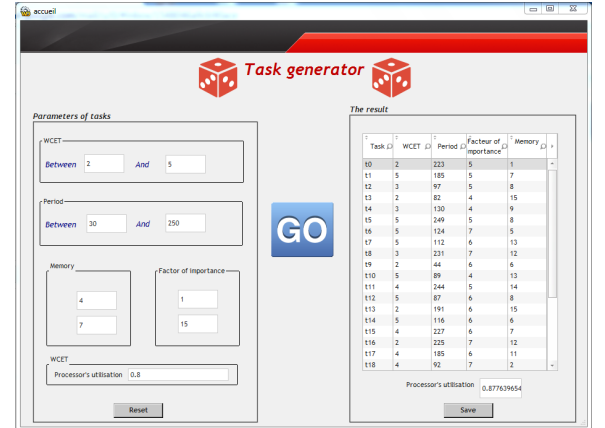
accueil

Task generator

Parameters of tasks

WCET

Between 2 And 5

Period

Between 30 And 250

GO

Memory

4

7

Factor of importance

1

15

WCET

Processor's utilisation 0.8

Reset

The result

| Task | WCET | Period | Facteur of importance | Memory |
|---|---|---|---|---|
| t0 | 2 | 223 | 5 | 1 |
| t1 | 5 | 185 | 5 | 7 |
| t2 | 3 | 97 | 5 | 8 |
| t3 | 2 | 82 | 4 | 15 |
| t4 | 3 | 130 | 4 | 9 |
| t5 | 5 | 249 | 5 | 8 |
| t6 | 5 | 124 | 7 | 5 |
| t7 | 5 | 112 | 6 | 13 |
| t8 | 3 | 231 | 7 | 12 |
| t9 | 2 | 44 | 6 | 6 |
| t10 | 5 | 89 | 4 | 13 |
| t11 | 4 | 244 | 5 | 14 |
| t12 | 5 | 87 | 6 | 8 |
| t13 | 2 | 191 | 6 | 15 |
| t14 | 5 | 116 | 6 | 6 |
| t15 | 4 | 227 | 6 | 7 |
| t16 | 2 | 225 | 7 | 12 |
| t17 | 4 | 185 | 6 | 11 |
| t18 | 4 | 92 | 7 | 2 |

Processor's utilisation 0.877639654

Save